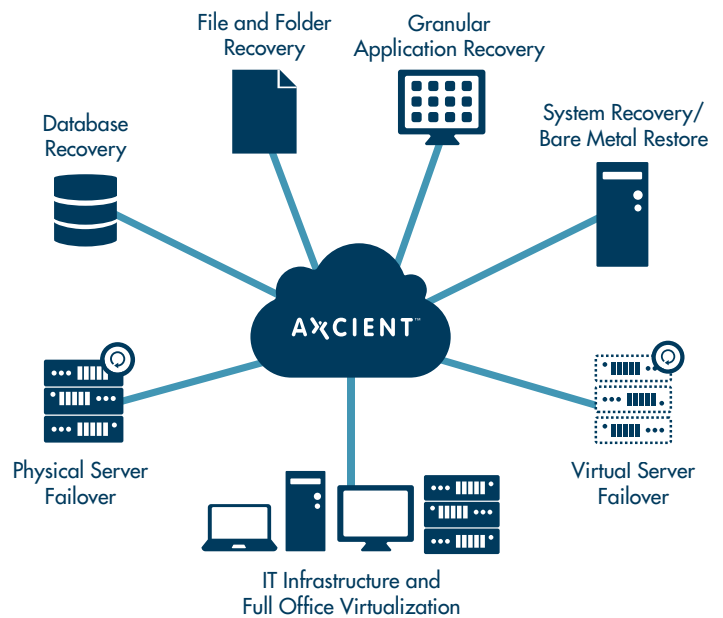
File and Folder Recovery

Granular Application Recovery

Database Recovery

System Recovery/ Bare Metal Restore

AXCIENT™

Physical Server Failover

Virtual Server Failover

IT Infrastructure and Full Office Virtualization